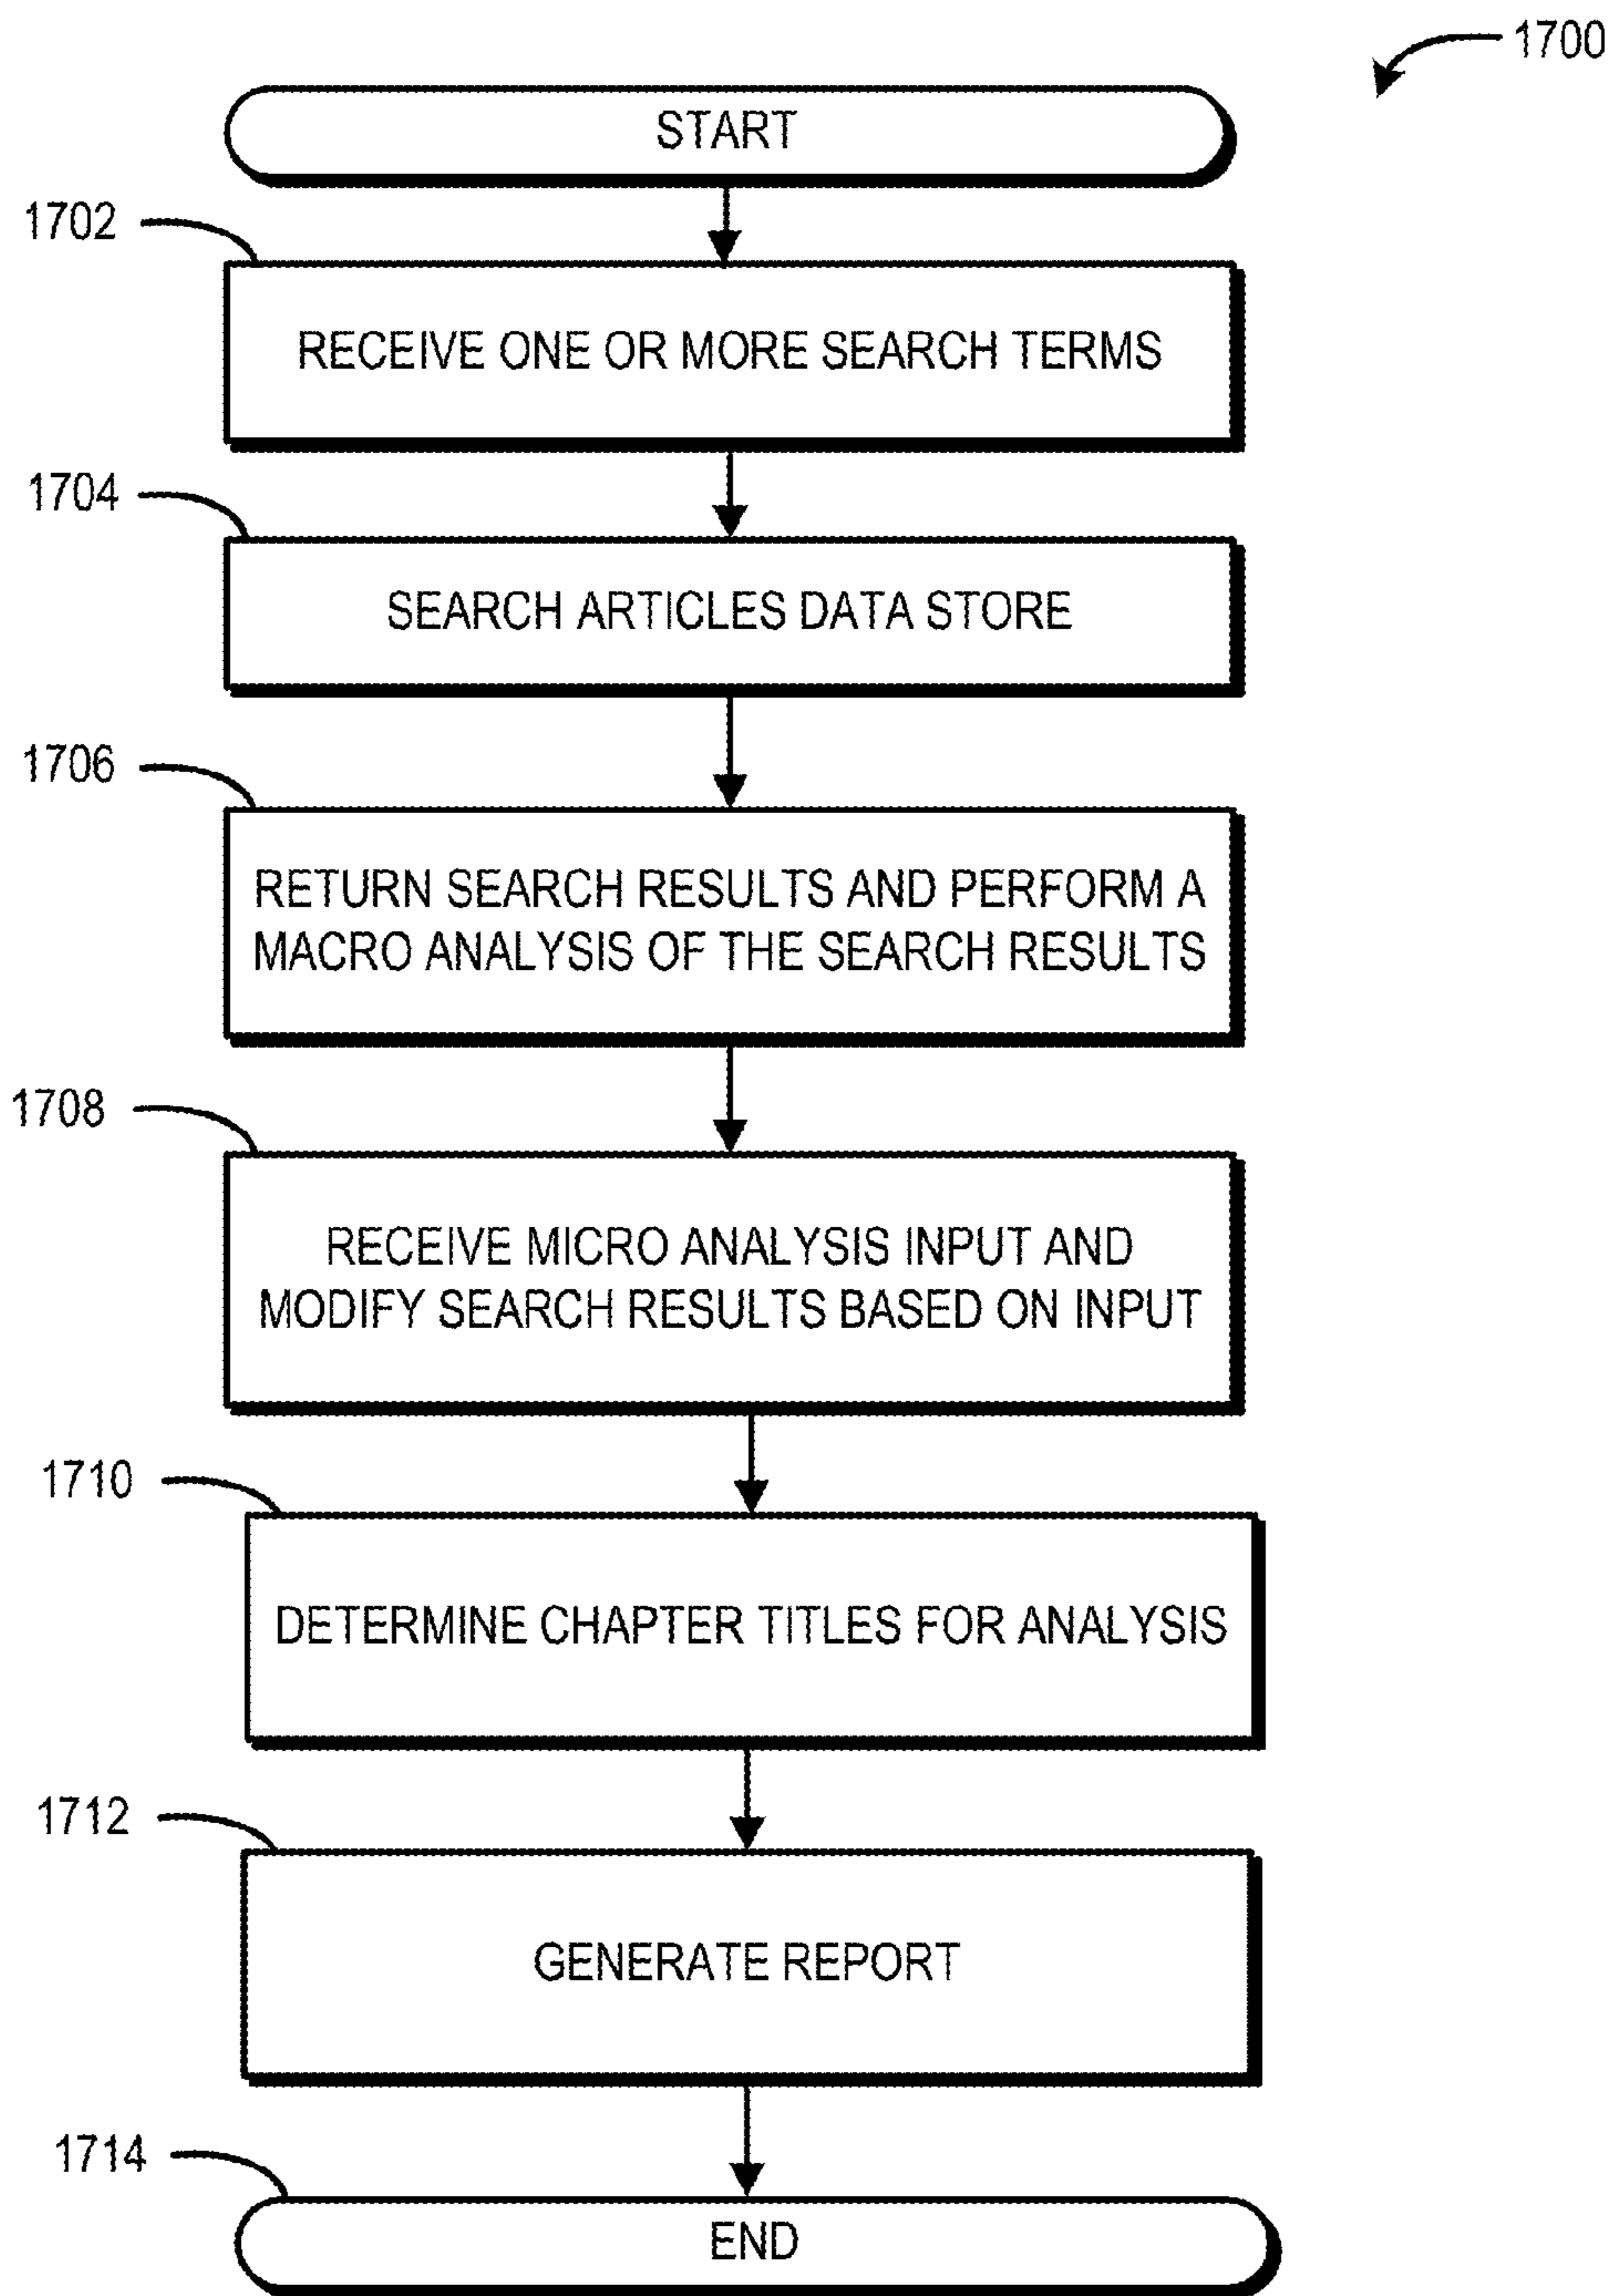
1700

START

1702

RECEIVE ONE OR MORE SEARCH TERMS

1704

SEARCH ARTICLES DATA STORE

1706

RETURN SEARCH RESULTS AND PERFORM A MACRO ANALYSIS OF THE SEARCH RESULTS

1708

RECEIVE MICRO ANALYSIS INPUT AND MODIFY SEARCH RESULTS BASED ON INPUT

1710

DETERMINE CHAPTER TITLES FOR ANALYSIS

1712

GENERATE REPORT

1714

END